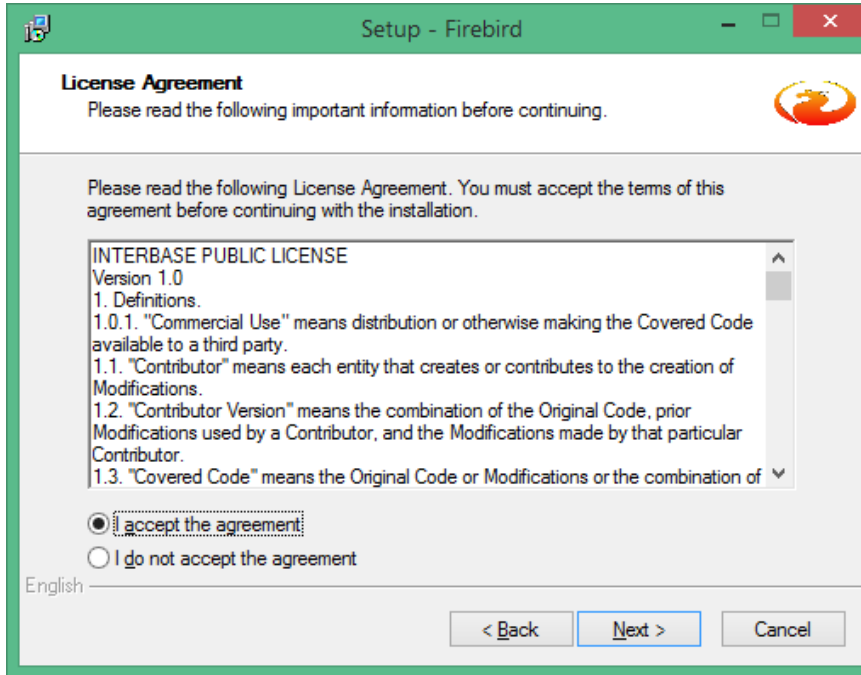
Setup - Firebird

License Agreement
Please read the following important information before continuing.

Please read the following License Agreement. You must accept the terms of this agreement before continuing with the installation.

INTERBASE PUBLIC LICENSE
Version 1.0
1. Definitions.
1.0.1. "Commercial Use" means distribution or otherwise making the Covered Code available to a third party.
1.1. "Contributor" means each entity that creates or contributes to the creation of Modifications.
1.2. "Contributor Version" means the combination of the Original Code, prior Modifications used by a Contributor, and the Modifications made by that particular Contributor.
1.3. "Covered Code" means the Original Code or Modifications or the combination of

I accept the agreement
I do not accept the agreement

English

< Back
Next >
Cancel